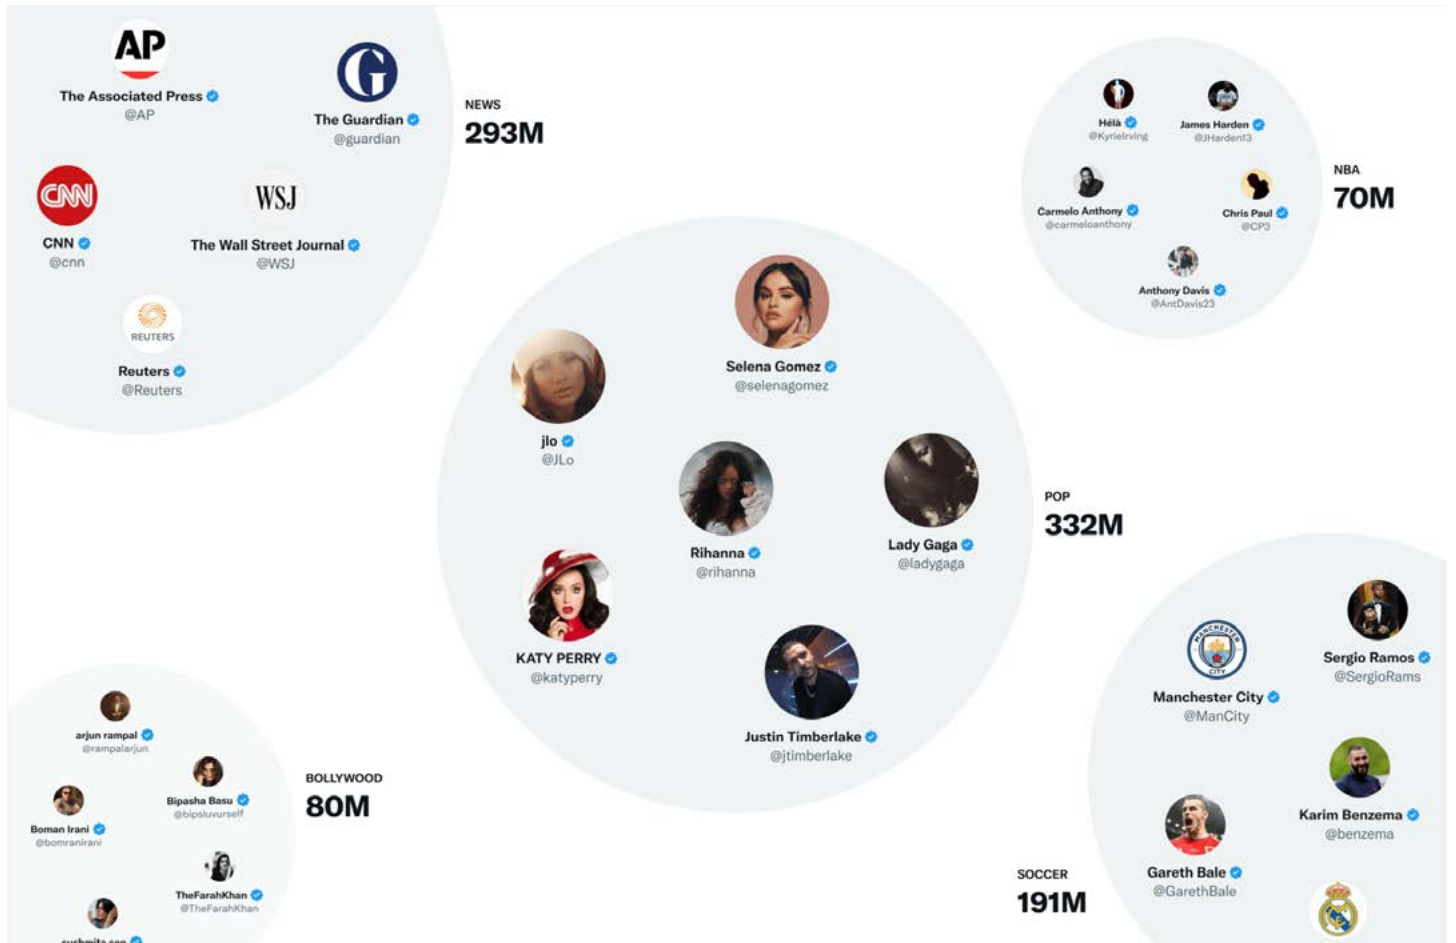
AP

The Associated Press
@AP

The Guardian
@guardian

CNN
@cnn

WSJ

The Wall Street Journal
@WSJ

REUTERS

Reuters
@Reuters

NEWS
293M

Hélà
@KyrieIrving

James Harden
@JHarden13

Carmelo Anthony
@carmeloanthony

Chris Paul
@CP3

Anthony Davis
@AntDavis23

NBA
70M

Selena Gomez
@selenagomez

jlo
@JLo

Rihanna
@rihanna

Lady Gaga
@ladygaga

KATY PERRY
@katyperry

Justin Timberlake
@jtimberlake

POP
332M

arjun rampal
@rampalarjun

Bipasha Basu
@bipsluvurself

Boman Irani
@bomanirani

TheFarahKhan
@TheFarahKhan

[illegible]

BOLLYWOOD
80M

Sergio Ramos
@SergioRams

Manchester City
@ManCity

Karim Benzema
@benzema

Gareth Bale
@GarethBale

SOCCER
191M